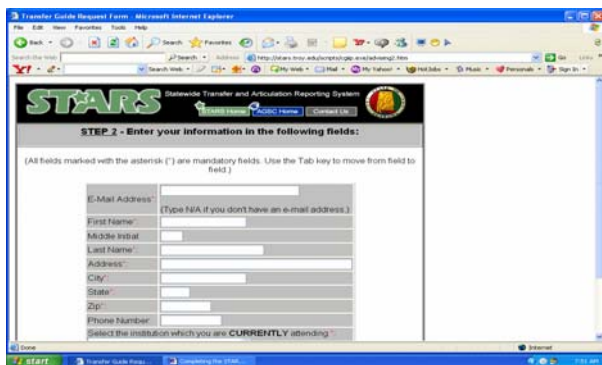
Transfer Guide Request Form - Microsoft Internet Explorer

File Edit View Favorites Tools Help

Back Search Favorites

Address http://stars.troy.edu/scripts/cgip.exe/advising2.htm

Go

Search Web Mail My Yahoo! HotJobs Music Personals Sign In

STARS Statewide Transfer and Articulation Reporting System

STARS Home ACGC Home Contact Us

STEP 2 - Enter your information in the following fields:

(All fields marked with the asterisk (*) are mandatory fields. Use the Tab key to move from field to field.)

E-Mail Address*
(Type N/A if you don't have an e-mail address.)

First Name*

Middle Initial

Last Name*

Address*

City*

State*

Zip*

Phone Number

Select the institution which you are CURRENTLY attending *

Done

Internet

start Transfer Guide Requ... Completing the STAR...

7:51 AM